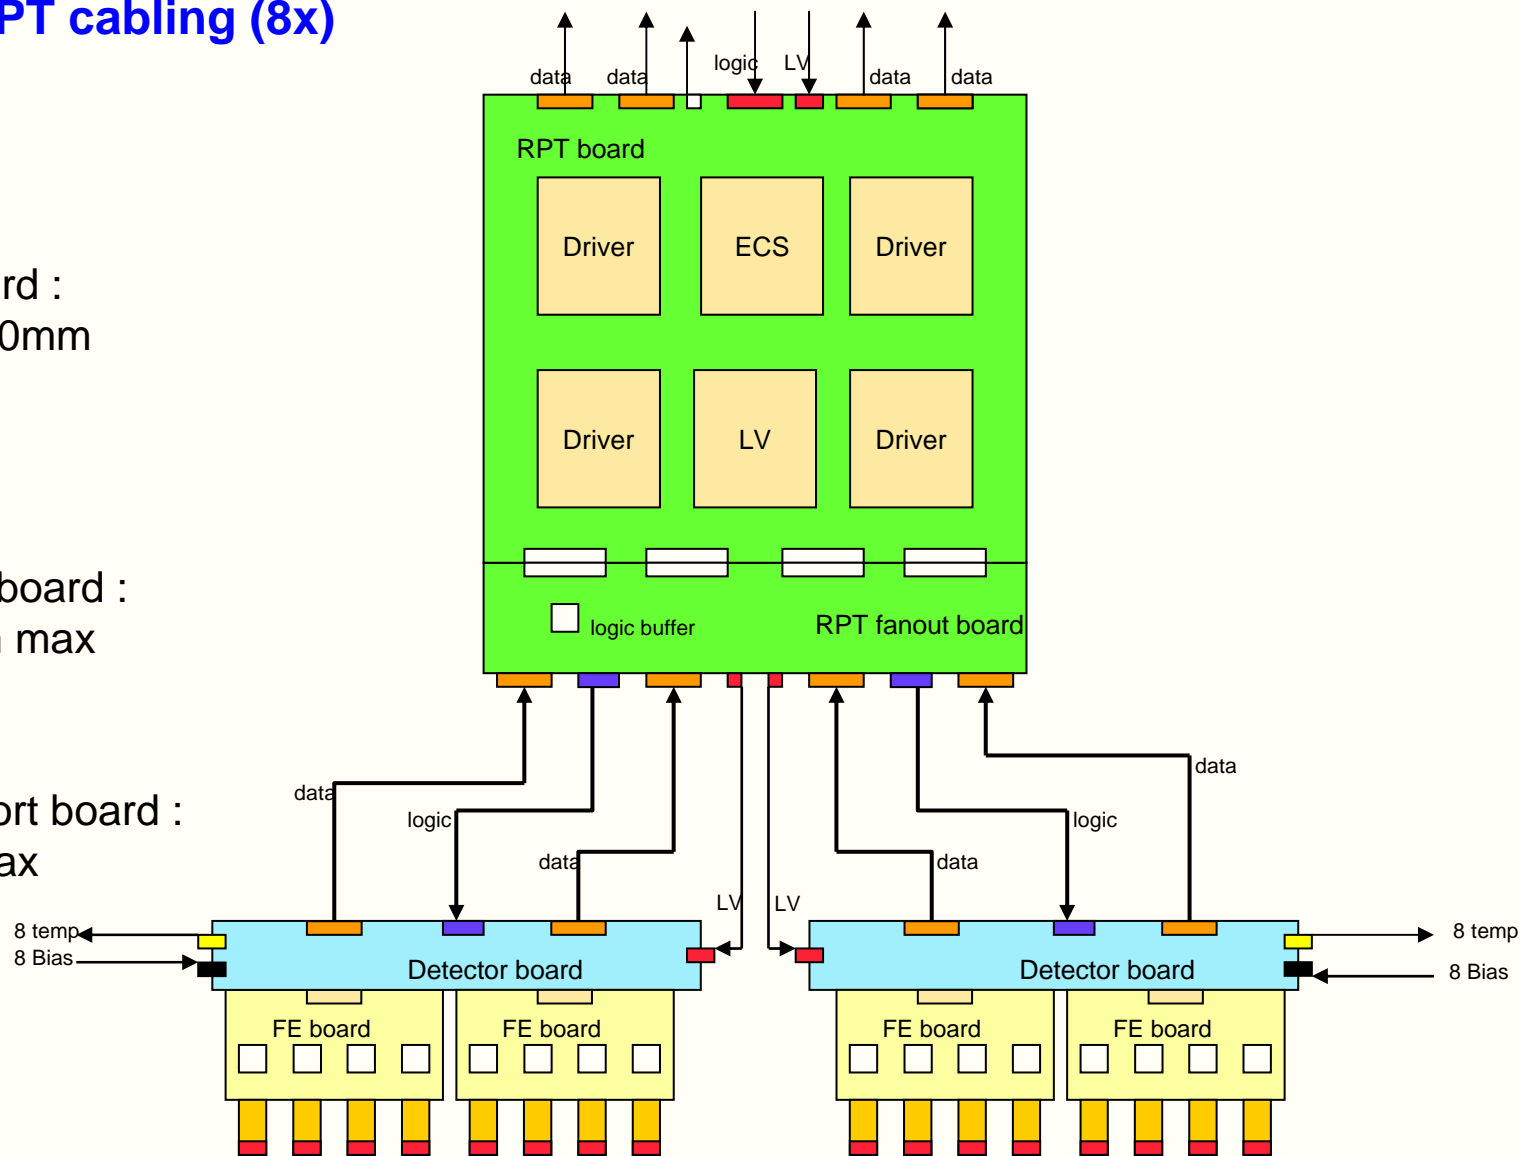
PT cabling (8x)

rd :
0mm

board :
max

ort board :
ax

data data logic LV data data

RPT board

Driver ECS Driver

Driver LV Driver

logic buffer

RPT fanout board

data

logic

data

LV LV

data

logic

data

data

8 temp
8 Bias

Detector board

Detector board

8 temp
8 Bias

FE board FE board FE board FE board